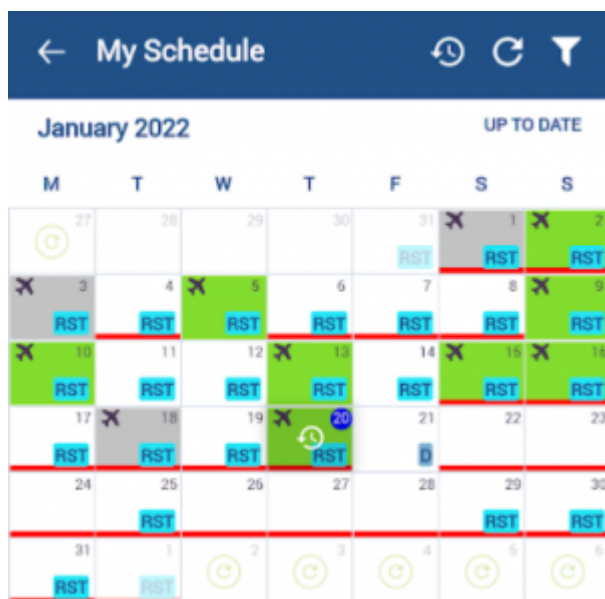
My Schedule

January 2022

UP TO DATE

| M | T | W | T | F | S | S |
|---|---|---|---|---|---|---|
| 27 | 28 | 29 | 30 | 31 RST | 1 RST | 2 RST |
| 3 RST | 4 RST | 5 RST | 6 RST | 7 RST | 8 RST | 9 RST |
| 10 RST | 11 RST | 12 RST | 13 RST | 14 RST | 15 RST | 16 RST |
| 17 RST | 18 RST | 19 RST | 20 RST | 21 D | 22 | 23 |
| 24 | 25 RST | 26 | 27 | 28 | 29 RST | 30 RST |
| 31 RST | 1 RST | 2 | 3 | 4 | 5 | 6 |